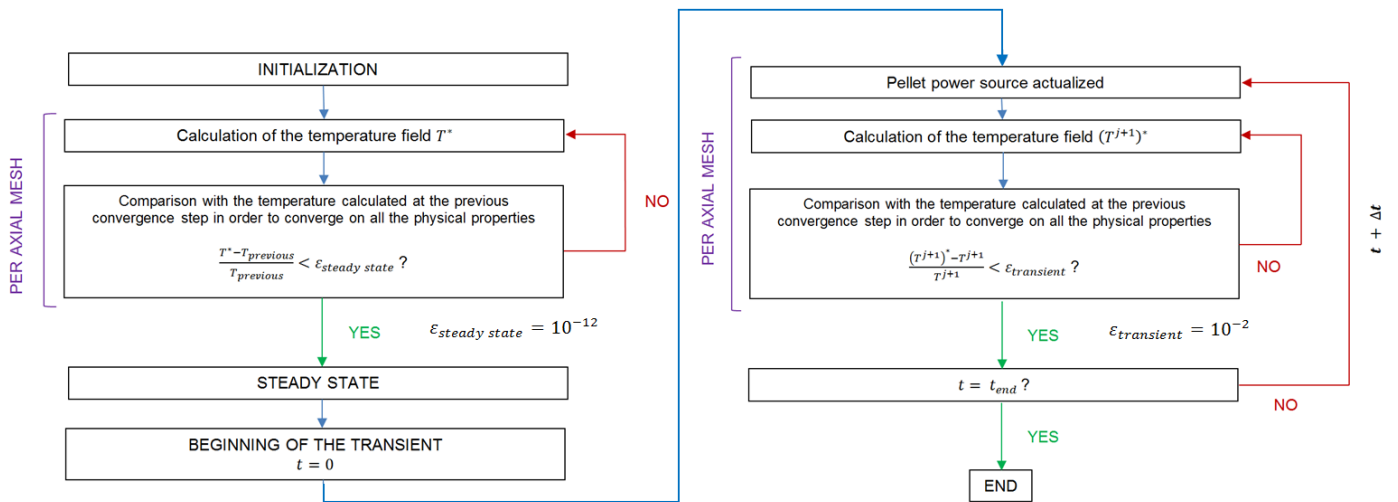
INITIALIZATION

PER AXIAL MESH

Calculation of the temperature field $T^*$

Comparison with the temperature calculated at the previous convergence step in order to converge on all the physical properties

$\frac{T^* - T_{previous}}{T_{previous}} < \varepsilon_{steady\ state}$ ?

NO

YES

$\varepsilon_{steady\ state} = 10^{-12}$

STEADY STATE

BEGINNING OF THE TRANSIENT
$t = 0$

PER AXIAL MESH

Pellet power source actualized

Calculation of the temperature field $(T^{j+1})^*$

Comparison with the temperature calculated at the previous convergence step in order to converge on all the physical properties

$\frac{(T^{j+1})^* - T^{j+1}}{T^{j+1}} < \varepsilon_{transient}$ ?

NO

YES

$\varepsilon_{transient} = 10^{-2}$

$t = t_{end}$ ?

NO

$t + \Delta t$

YES

END